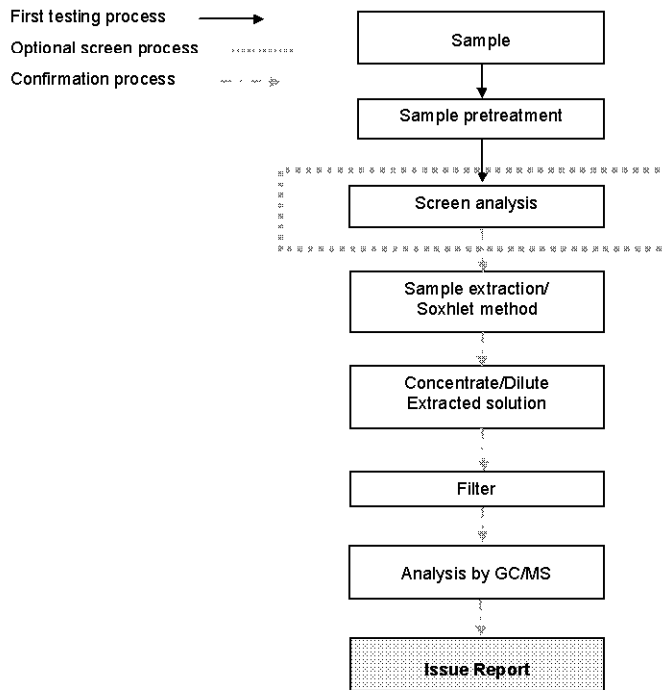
First testing process

Optional screen process

Confirmation process

Sample

Sample pretreatment

Screen analysis

Sample extraction/ Soxhlet method

Concentrate/Dilute Extracted solution

Filter

Analysis by GC/MS

Issue Report